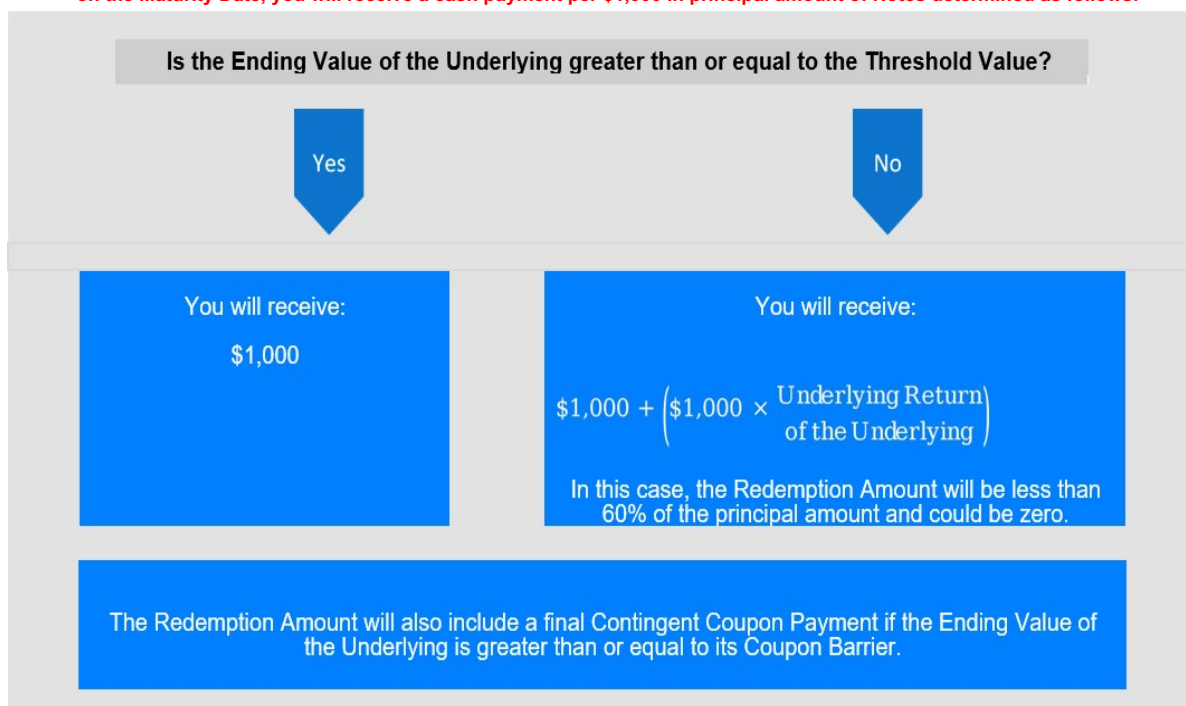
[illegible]

Is the Ending Value of the Underlying greater than or equal to the Threshold Value?

Yes

No

You will receive:

$1,000

You will receive:

$\$1,000 + \left(\$1,000 \times \begin{matrix}\text{Underlying Return} \\ \text{of the Underlying}\end{matrix}\right)$

In this case, the Redemption Amount will be less than 60% of the principal amount and could be zero.

The Redemption Amount will also include a final Contingent Coupon Payment if the Ending Value of the Underlying is greater than or equal to its Coupon Barrier.